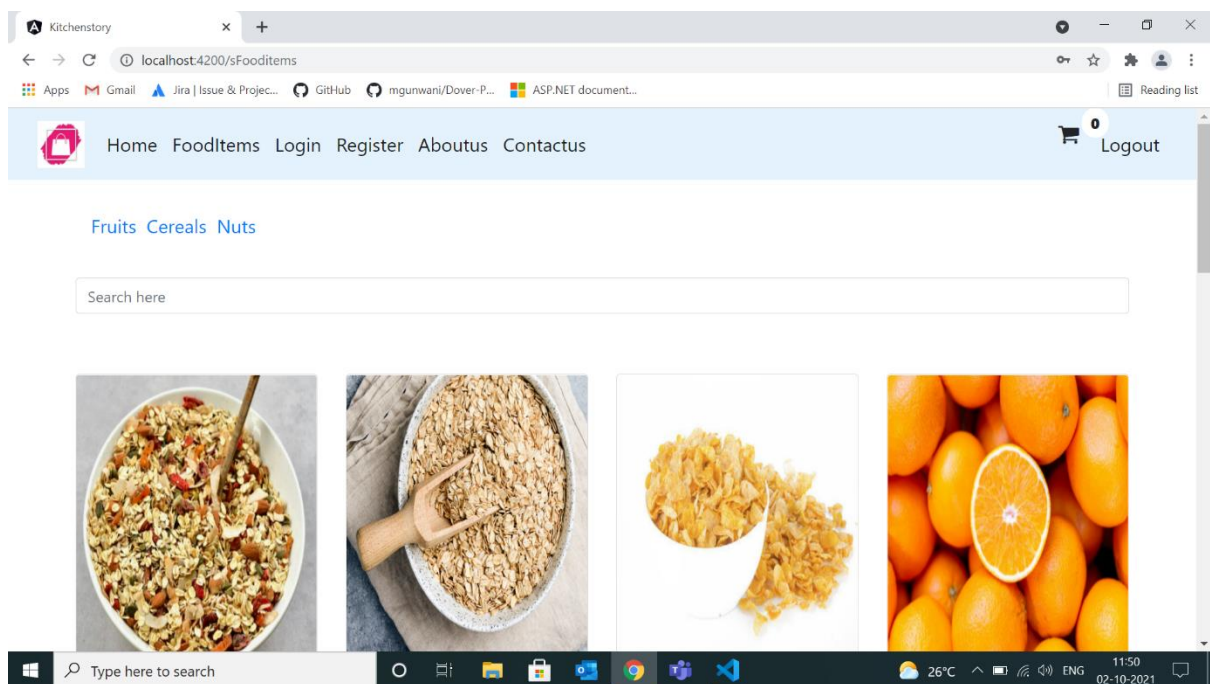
Kitchenstory ×

localhost:4200/sFooditems

Apps Gmail Jira | Issue & Projec... GitHub mgunwani/Dover-P... ASP.NET document...

Reading list

Home FoodItems Login Register Aboutus Contactus

0

Logout

Fruits Cereals Nuts

Search here

Type here to search

26°C ENG 11:50 02-10-2021